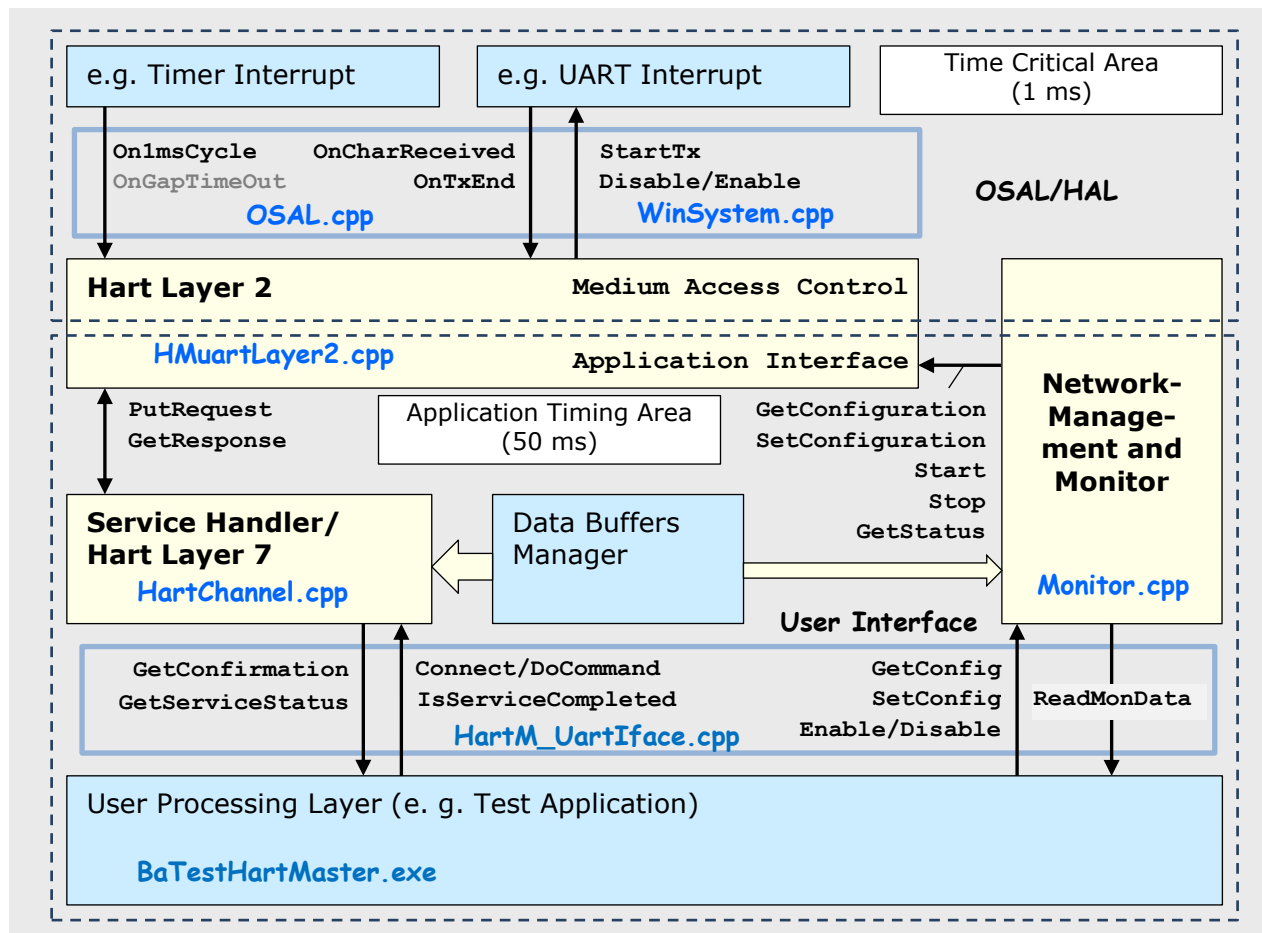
e.g. Timer Interrupt

e.g. UART Interrupt

Time Critical Area
(1 ms)

On1msCycle
OnGapTimeOut

OnCharReceived
OnTxEnd

StartTx
Disable/Enable

OSAL.cpp

WinSystem.cpp

OSAL/HAL

Hart Layer 2

Medium Access Control

HMuartLayer2.cpp

Application Interface

Network-Management and Monitor

PutRequest
GetResponse

Application Timing Area
(50 ms)

GetConfiguration
SetConfiguration
Start
Stop
GetStatus

Service Handler/
Hart Layer 7

HartChannel.cpp

Data Buffers Manager

Monitor.cpp

User Interface

GetConfirmation
GetServiceStatus

Connect/DoCommand
IsServiceCompleted

GetConfig
SetConfig
Enable/Disable

ReadMonData

HartM_UartIface.cpp

User Processing Layer (e. g. Test Application)

BaTestHartMaster.exe